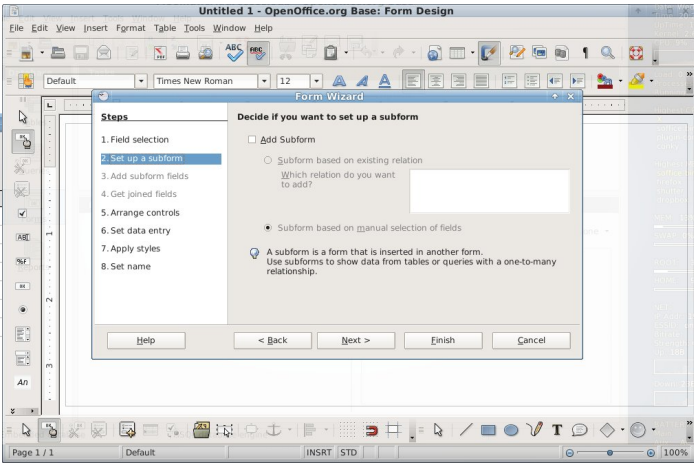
Untitled 1 - OpenOffice.org Base: Form Design

File Edit View Insert Format Table Tools Window Help

Default | Times New Roman | 12

Form Wizard

Steps

1. Field selection
2. Set up a subform
3. Add subform fields
4. Get joined fields
5. Arrange controls
6. Set data entry
7. Apply styles
8. Set name

Decide if you want to set up a subform

Add Subform

Subform based on existing relation

Which relation do you want to add?

Subform based on manual selection of fields

A subform is a form that is inserted in another form.
Use subforms to show data from tables or queries with a one-to-many relationship.

Help | < Back | Next > | Finish | Cancel

Page 1 / 1 | Default | INSRT | STD | 100%